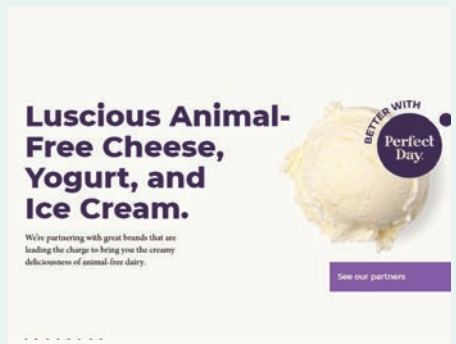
Luscious Animal-Free Cheese, Yogurt, and Ice Cream.

We're partnering with great brands that are leading the charge to bring you the creamy deliciousness of animal-free dairy.

BETTER WITH
Perfect Day

See our partners